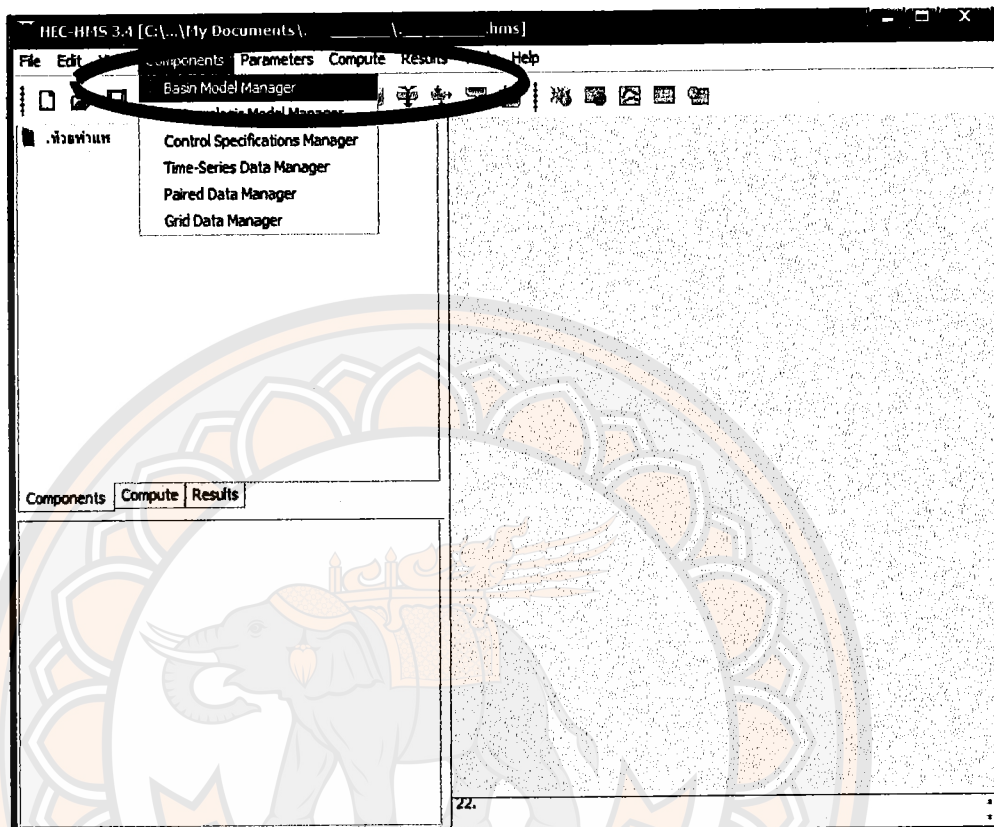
HEC-HMS 3.4 [C:\...\My Documents\. \. .hms]

File Edit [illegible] Components Parameters Compute Results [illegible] Help

Basin Model Manager
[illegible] Model Manager
Control Specifications Manager
Time-Series Data Manager
Paired Data Manager
Grid Data Manager

.ห้วยท่าแพ

Components Compute Results

22.